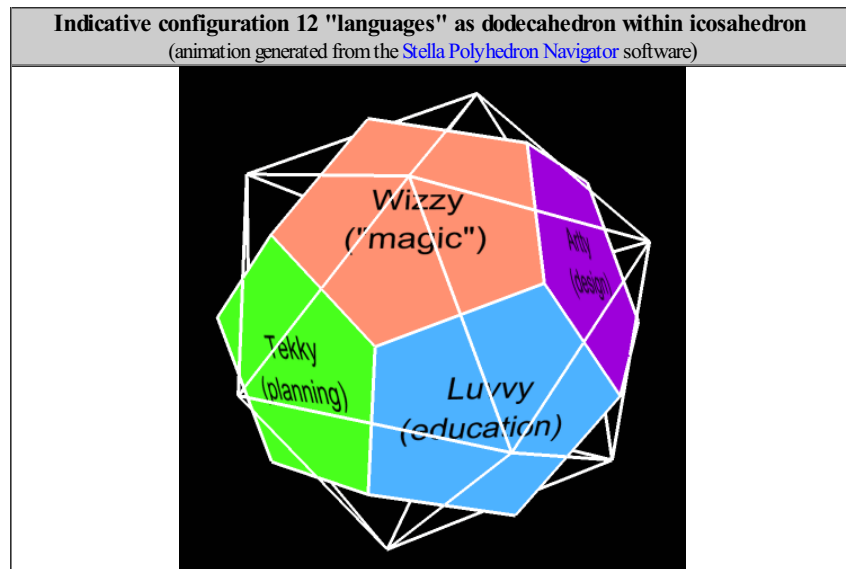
Indicative configuration 12 "languages" as dodecahedron within icosahedron
(animation generated from the Stella Polyhedron Navigator software)

Wizzy
("magic")

Arty
(design)

Tekky
(planning)

Luvvy
(education)